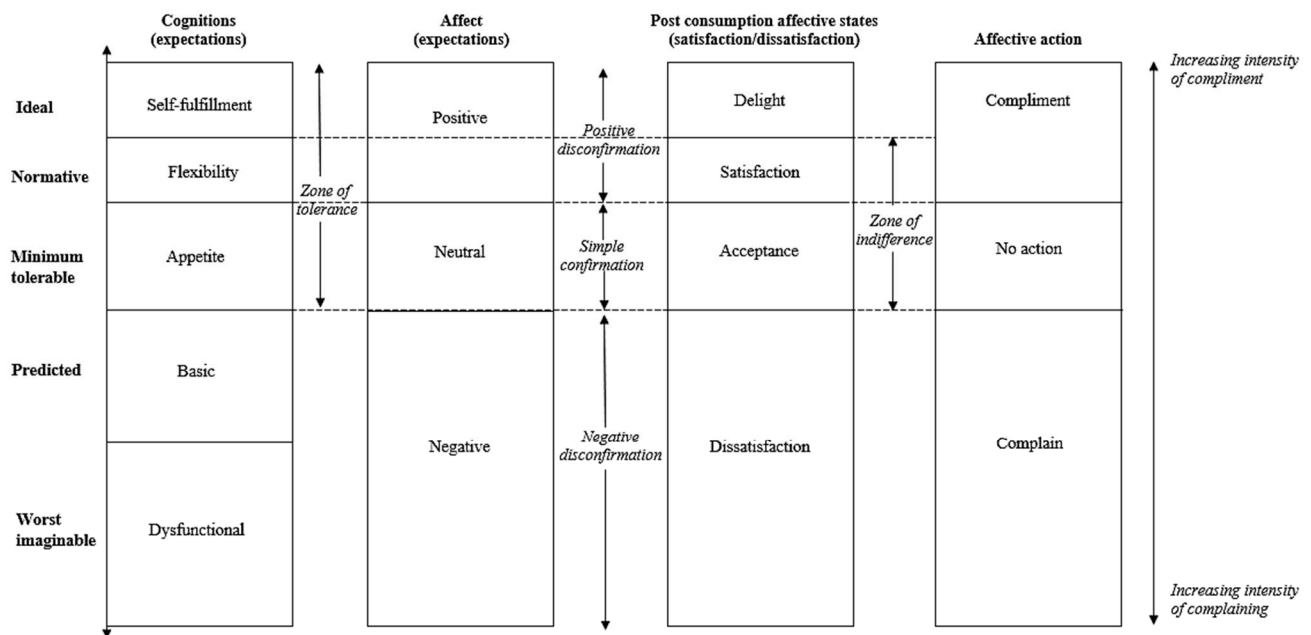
Cognitions (expectations)

Affect (expectations)

Post consumption affective states (satisfaction/dissatisfaction)

Affective action

Increasing intensity of compliment

Ideal

Normative

Minimum tolerable

Predicted

Worst imaginable

Self-fulfillment

Flexibility

Appetite

Basic

Dysfunctional

Zone of tolerance

Positive

Neutral

Negative

Positive disconfirmation

Simple confirmation

Negative disconfirmation

Delight

Satisfaction

Acceptance

Dissatisfaction

Zone of indifference

Compliment

No action

Complain

Increasing intensity of complaining